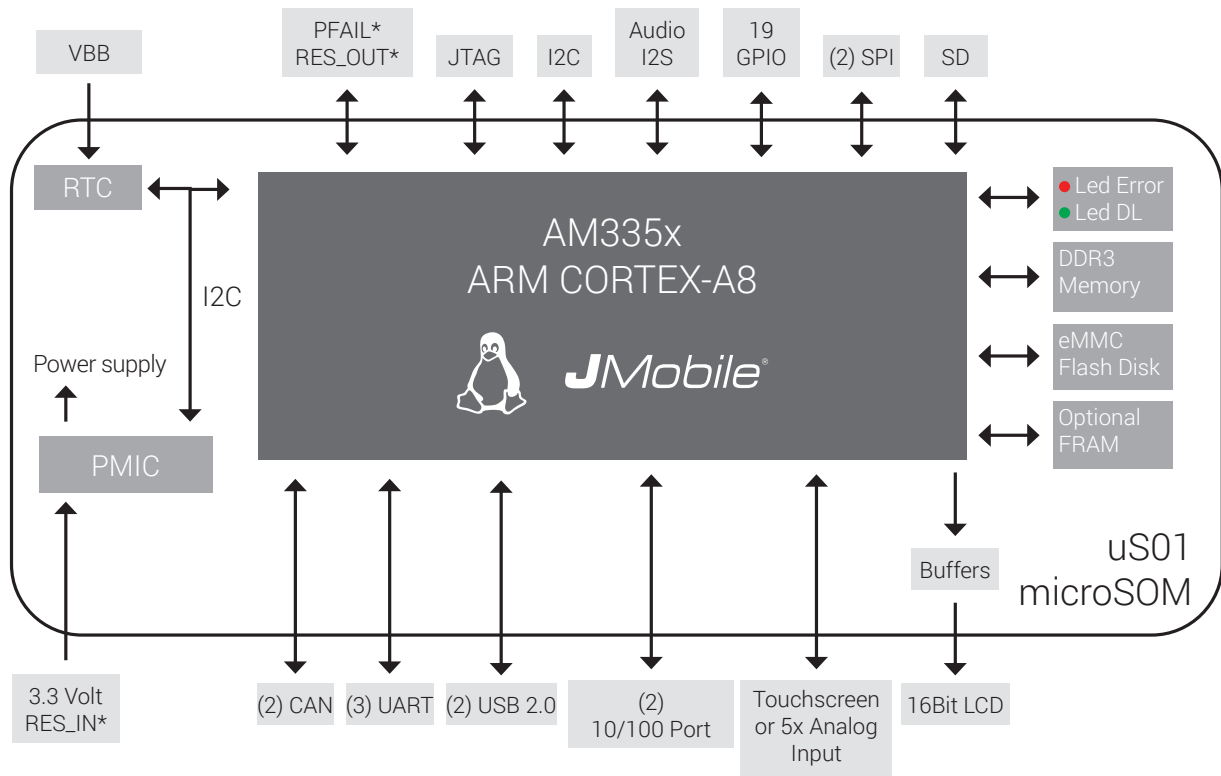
VBB

PFAIL*
RES_OUT*

JTAG

I2C

Audio
I2S

19
GPIO

(2) SPI

SD

RTC

I2C

Power supply

PMIC

AM335x
ARM CORTEX-A8

JMobile®

Led Error
Led DL

DDR3
Memory

eMMC
Flash Disk

Optional
FRAM

Buffers

uS01
microSOM

3.3 Volt
RES_IN*

(2) CAN

(3) UART

(2) USB 2.0

(2)
10/100 Port

Touchscreen
or 5x Analog
Input

16Bit LCD